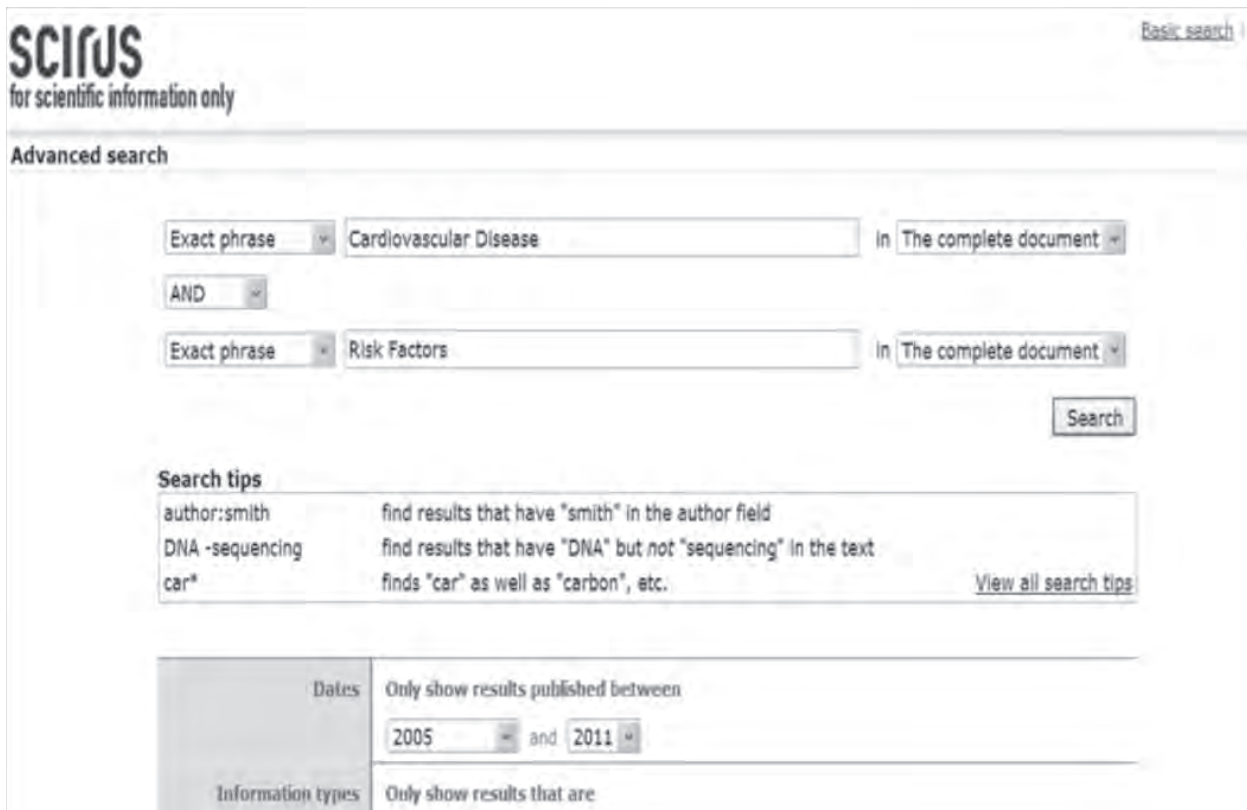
SCIRUS
for scientific information only

Basic search

Advanced search

Exact phrase | Cardiovascular Disease | in | The complete document

AND

Exact phrase | Risk Factors | in | The complete document

Search

Search tips

| | |
|---|---|
| author:smith | find results that have "smith" in the author field |
| DNA -sequencing | find results that have "DNA" but *not* "sequencing" in the text |
| car* | finds "car" as well as "carbon", etc. |

View all search tips

| | |
|---|---|
| Dates | Only show results published between 2005 and 2011 |
| Information types | Only show results that are |